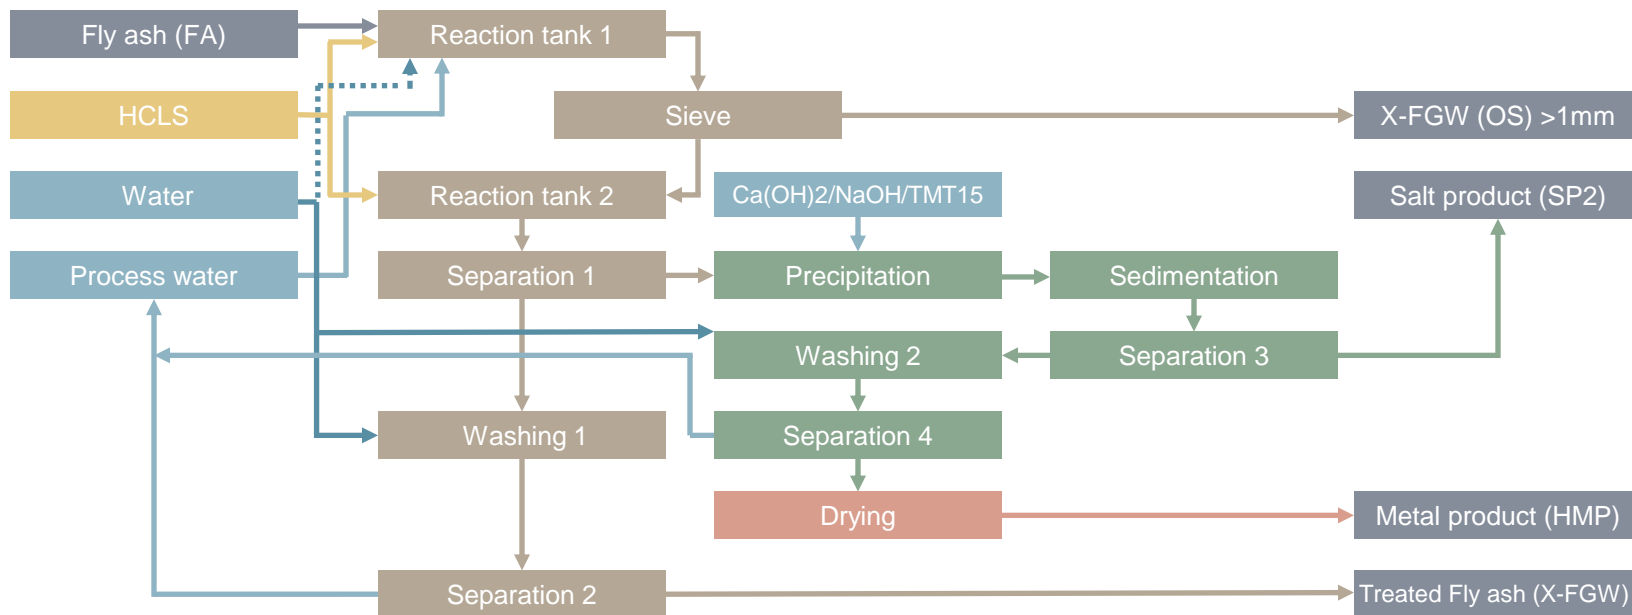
Fly ash (FA)

HCLS

Water

Process water

Reaction tank 1

Sieve

X-FGW (OS) >1mm

Reaction tank 2

Ca(OH)2/NaOH/TMT15

Salt product (SP2)

Separation 1

Precipitation

Sedimentation

Washing 2

Separation 3

Washing 1

Separation 4

Drying

Metal product (HMP)

Separation 2

Treated Fly ash (X-FGW)